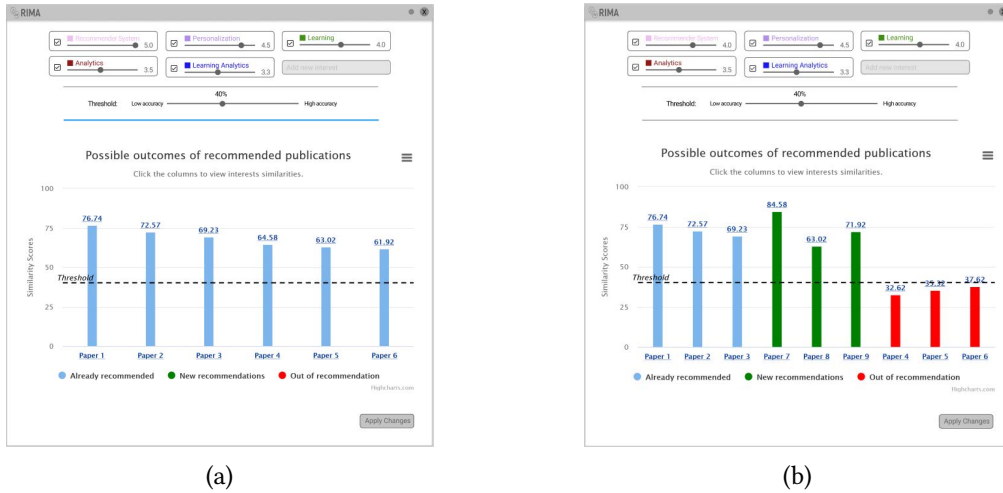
RIMA

Recommender System 5.0
Personalization 4.5
Learning 4.0
Analytics 3.5
Learning Analytics 3.3
Add new interest

Threshold: Low accuracy 40% High accuracy

Possible outcomes of recommended publications

Click the columns to view interests similarities.

Similarity Scores

100
75
50
25
0

Threshold

76.74 72.57 69.23 64.58 63.02 61.92

Paper 1 Paper 2 Paper 3 Paper 4 Paper 5 Paper 6

Already recommended New recommendations Out of recommendation

Highcharts.com

Apply Changes

(a)

RIMA

Recommender System 4.0
Personalization 4.5
Learning 4.0
Analytics 3.5
Learning Analytics 3.3
Add new interest

Threshold: Low accuracy 40% High accuracy

Possible outcomes of recommended publications

Click the columns to view interests similarities.

Similarity Scores

100
75
50
25
0

Threshold

76.74 72.57 69.23 84.58 63.02 71.92 32.62 35.32 37.62

Paper 1 Paper 2 Paper 3 Paper 7 Paper 8 Paper 9 Paper 4 Paper 5 Paper 6

Already recommended New recommendations Out of recommendation

Highcharts.com

Apply Changes

(b)